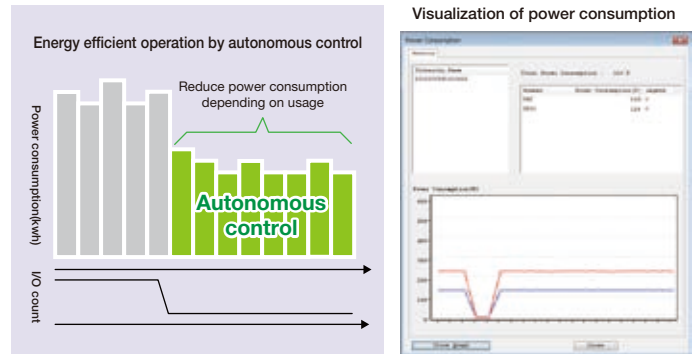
Energy efficient operation by autonomous control

Reduce power consumption depending on usage

Power consumption(kwh)

Autonomous control

I/O count

Visualization of power consumption

Power Consumption

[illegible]

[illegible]

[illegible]

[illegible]

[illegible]

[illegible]